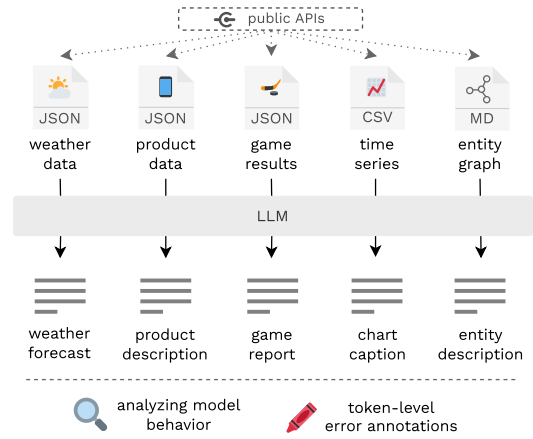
public APIs

JSON
weather data

JSON
product data

JSON
game results

CSV
time series

MD
entity graph

LLM

weather forecast

product description

game report

chart caption

entity description

analyzing model behavior

token-level error annotations